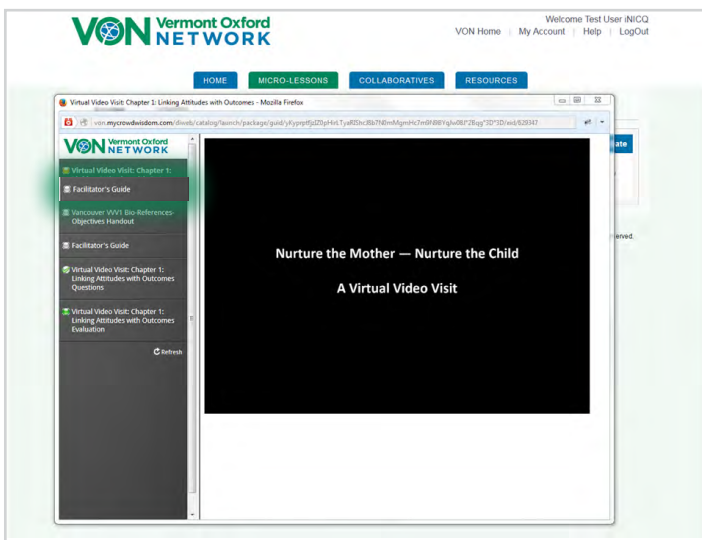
VON Vermont Oxford NETWORK

Welcome Test User iNICQ
VON Home | My Account | Help | LogOut

HOME MICRO-LESSONS COLLABORATIVES RESOURCES

Virtual Video Visit: Chapter 1: Linking Attitudes with Outcomes - Mozilla Firefox

von.mycrowdwisdom.com/diweb/catalog/launch/package/guid/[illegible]

VON Vermont Oxford NETWORK

Virtual Video Visit: Chapter 1:

Facilitator's Guide

Vancouver VVV1 Bio-References-Objectives Handout

Facilitator's Guide

Virtual Video Visit: Chapter 1: Linking Attitudes with Outcomes Questions

Virtual Video Visit: Chapter 1: Linking Attitudes with Outcomes Evaluation

Refresh

Nurture the Mother — Nurture the Child

A Virtual Video Visit

ate

erved.